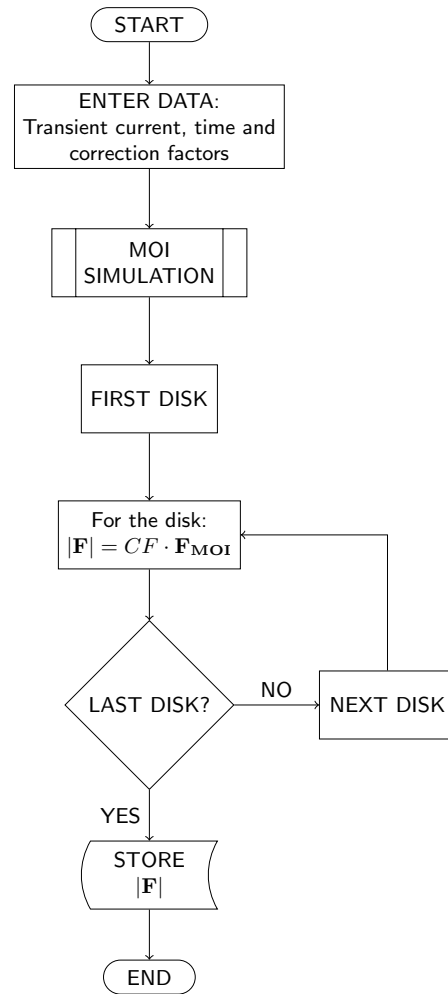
START

ENTER DATA:
Transient current, time and correction factors

MOI
SIMULATION

FIRST DISK

For the disk:
$|\mathbf{F}| = CF \cdot \mathbf{F_{MOI}}$

LAST DISK?

NO

NEXT DISK

YES

STORE
$|\mathbf{F}|$

END